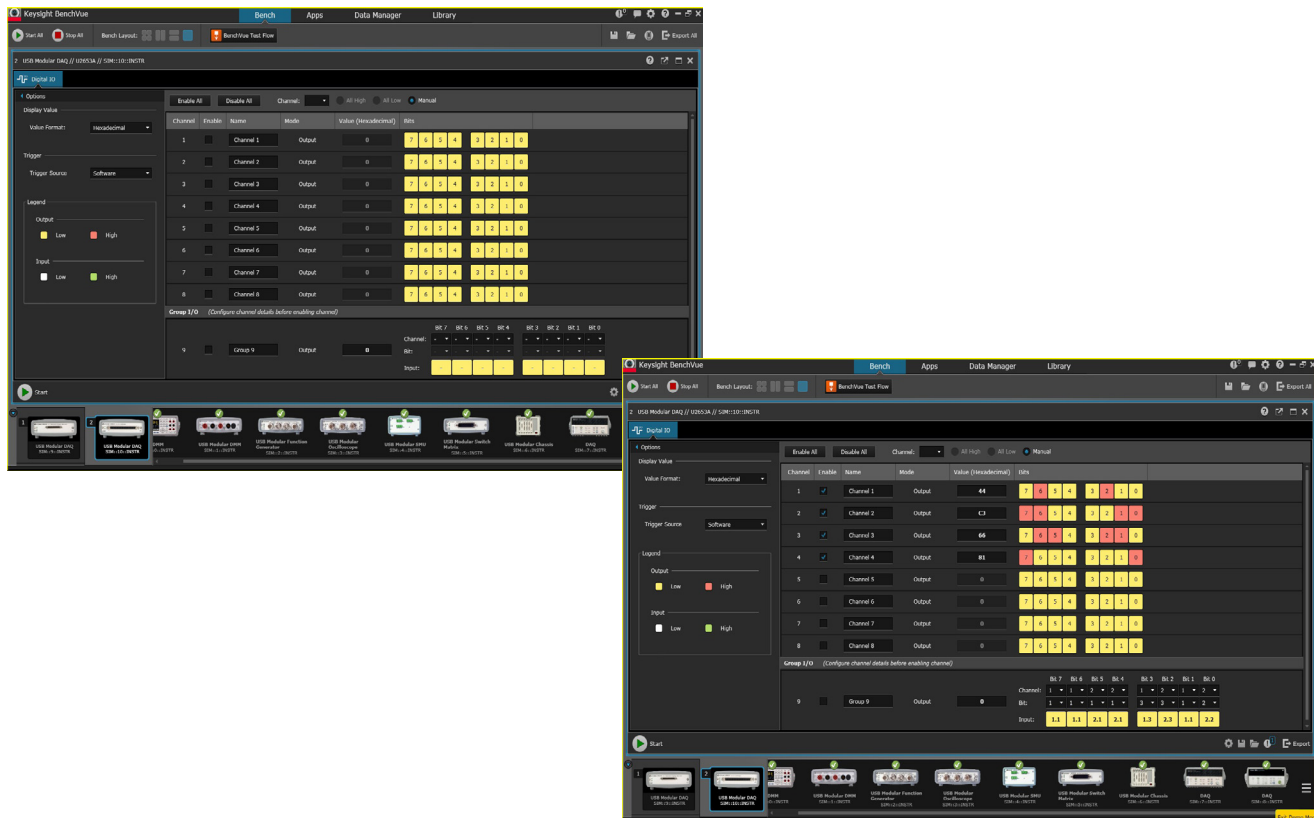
Keysight BenchVue
Bench Apps Data Manager Library
Start All Stop All Bench Layout: BenchVue Test Flow Export All
2 USB Modular DAQ // U2653A // SIM::10::INSTR
Digital IO
Options
Display Value
Value Format: Hexadecimal
Trigger
Trigger Source: Software
Legend
Output
Low High
Input
Low High
Enable All Disable All Channel: All High All Low Manual

| Channel | Enable | Name | Mode | Value (Hexadecimal) | Bits |
|---|---|---|---|---|---|
| 1 | | Channel 1 | Output | 0 | 7 6 5 4 3 2 1 0 |
| 2 | | Channel 2 | Output | 0 | 7 6 5 4 3 2 1 0 |
| 3 | | Channel 3 | Output | 0 | 7 6 5 4 3 2 1 0 |
| 4 | | Channel 4 | Output | 0 | 7 6 5 4 3 2 1 0 |
| 5 | | Channel 5 | Output | 0 | 7 6 5 4 3 2 1 0 |
| 6 | | Channel 6 | Output | 0 | 7 6 5 4 3 2 1 0 |
| 7 | | Channel 7 | Output | 0 | 7 6 5 4 3 2 1 0 |
| 8 | | Channel 8 | Output | 0 | 7 6 5 4 3 2 1 0 |

Group I/O (Configure channel details before enabling channel)
Bit 7 Bit 6 Bit 5 Bit 4 Bit 3 Bit 2 Bit 1 Bit 0
9 Group 9 Output 0 Channel: Bit: Input:
Start
USB Modular DAQ SIM::9::INSTR
USB Modular DAQ SIM::10::INSTR
DMM
USB Modular DMM SIM::1::INSTR
USB Modular Function Generator SIM::2::INSTR
USB Modular Oscilloscope SIM::3::INSTR
USB Modular SMU SIM::4::INSTR
USB Modular Switch Matrix SIM::5::INSTR
USB Modular Chassis SIM::6::INSTR
DAQ SIM::7::INSTR

Keysight BenchVue
Bench Apps Data Manager Library
Start All Stop All Bench Layout: BenchVue Test Flow Export All
2 USB Modular DAQ // U2653A // SIM::10::INSTR
Digital IO
Options
Display Value
Value Format: Hexadecimal
Trigger
Trigger Source: Software
Legend
Output
Low High
Input
Low High
Enable All Disable All Channel: All High All Low Manual

| Channel | Enable | Name | Mode | Value (Hexadecimal) | Bits |
|---|---|---|---|---|---|
| 1 | ✓ | Channel 1 | Output | 44 | 7 6 5 4 3 2 1 0 |
| 2 | ✓ | Channel 2 | Output | C3 | 7 6 5 4 3 2 1 0 |
| 3 | ✓ | Channel 3 | Output | 66 | 7 6 5 4 3 2 1 0 |
| 4 | ✓ | Channel 4 | Output | 81 | 7 6 5 4 3 2 1 0 |
| 5 | | Channel 5 | Output | 0 | 7 6 5 4 3 2 1 0 |
| 6 | | Channel 6 | Output | 0 | 7 6 5 4 3 2 1 0 |
| 7 | | Channel 7 | Output | 0 | 7 6 5 4 3 2 1 0 |
| 8 | | Channel 8 | Output | 0 | 7 6 5 4 3 2 1 0 |

Group I/O (Configure channel details before enabling channel)
Bit 7 Bit 6 Bit 5 Bit 4 Bit 3 Bit 2 Bit 1 Bit 0
9 Group 9 Output 0
Channel: 1 1 2 2 1 2 1 2
Bit: 1 1 1 1 3 3 1 2
Input: 1.1 1.1 2.1 2.1 1.3 2.3 1.1 2.2
Start Export
USB Modular DAQ SIM::9::INSTR
USB Modular DAQ SIM::10::INSTR
DMM
USB Modular DMM SIM::1::INSTR
USB Modular Function Generator SIM::2::INSTR
USB Modular Oscilloscope SIM::3::INSTR
USB Modular SMU SIM::4::INSTR
USB Modular Switch Matrix SIM::5::INSTR
USB Modular Chassis SIM::6::INSTR
DAQ SIM::7::INSTR
DAQ SIM::8::INSTR